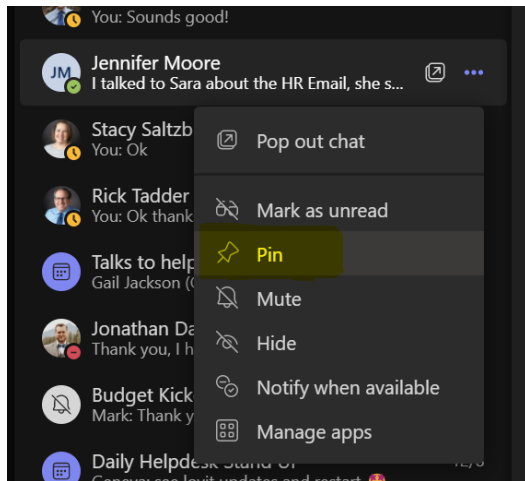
You: Sounds good!

JM
Jennifer Moore
I talked to Sara about the HR Email, she s...

Stacy Saltzb
You: Ok

Rick Tadder
You: Ok thank

Talks to help
Gail Jackson (

Jonathan Da
Thank you, I h

Budget Kick
Mark: Thank y

Daily Helpdesk Stand U
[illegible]

Pop out chat
Mark as unread
Pin
Mute
Hide
Notify when available
Manage apps